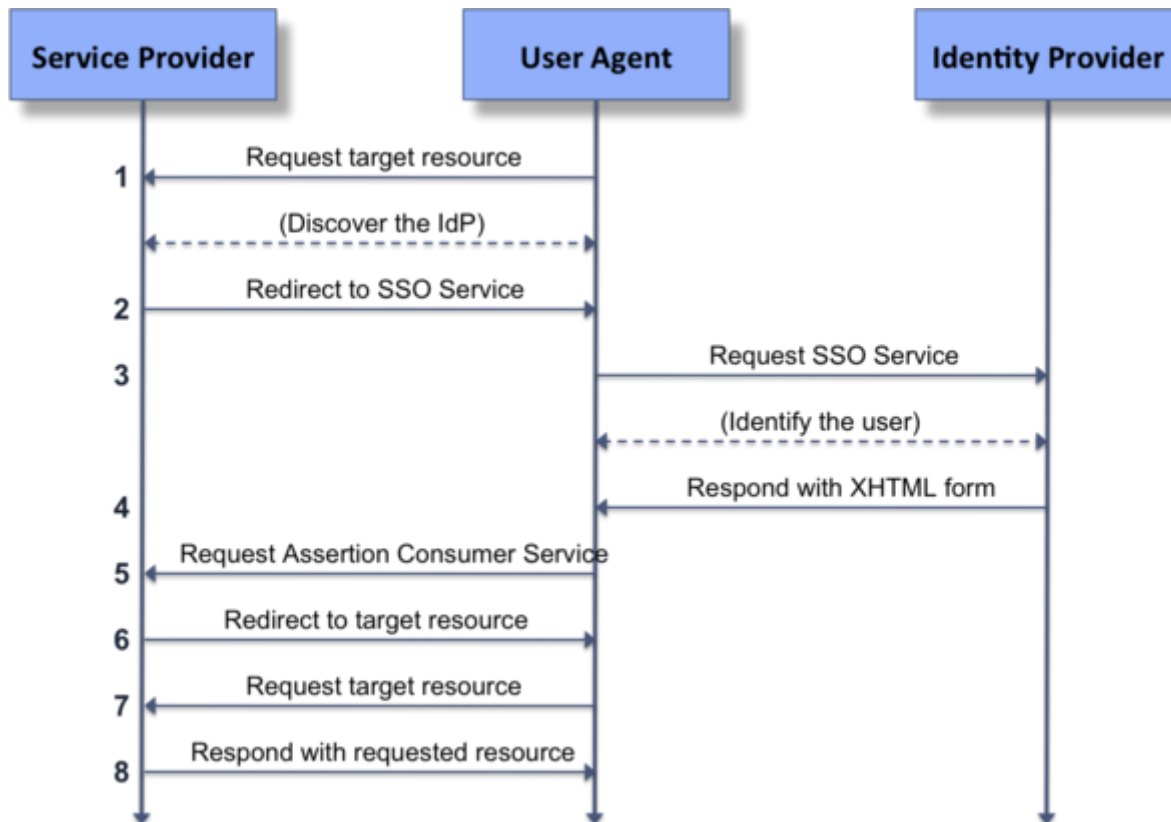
Service Provider

User Agent

Identity Provider

1 Request target resource

(Discover the IdP)

2 Redirect to SSO Service

3 Request SSO Service

(Identify the user)

4 Respond with XHTML form

5 Request Assertion Consumer Service

6 Redirect to target resource

7 Request target resource

8 Respond with requested resource